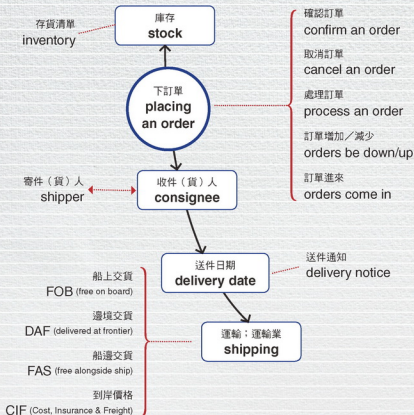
存貨清單
inventory

庫存
stock

下訂單
placing an order

確認訂單
confirm an order

取消訂單
cancel an order

處理訂單
process an order

訂單增加／減少
orders be down/up

訂單進來
orders come in

寄件（貨）人
shipper

收件（貨）人
consignee

送件日期
delivery date

送件通知
delivery notice

船上交貨
FOB (free on board)

邊境交貨
DAF (delivered at frontier)

船邊交貨
FAS (free alongside ship)

到岸價格
CIF (Cost, Insurance & Freight)

運輸；運輸業
shipping